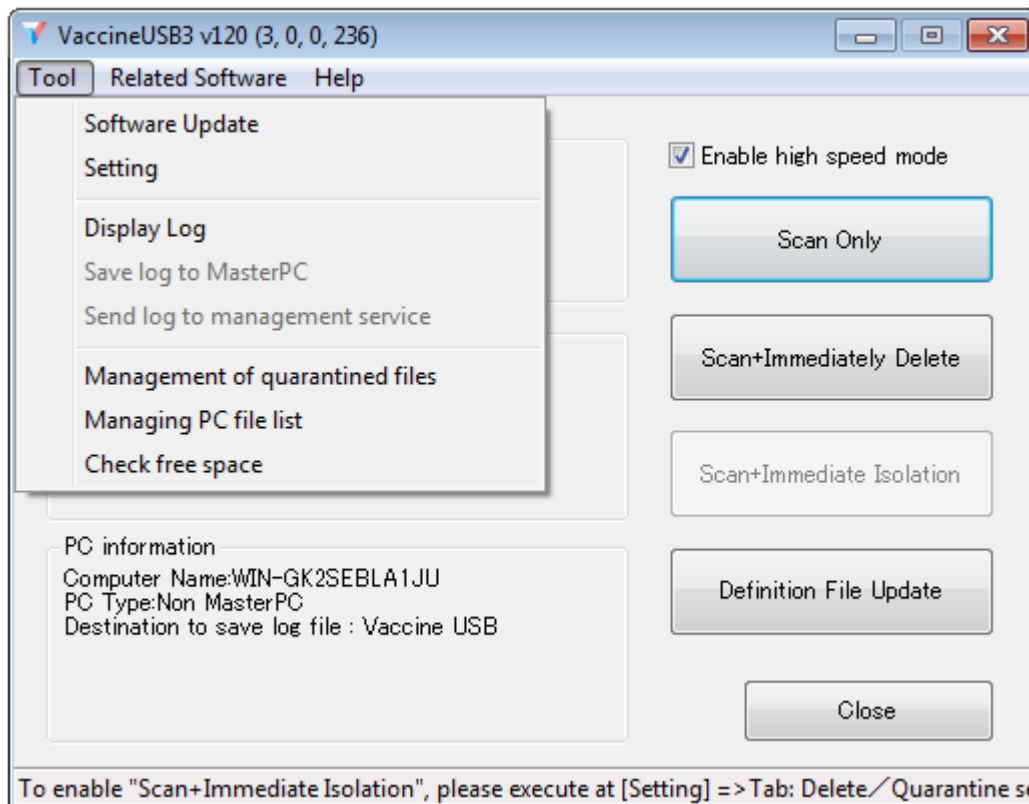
VaccineUSB3 v120 (3, 0, 0, 236)

Tool Related Software Help

Software Update
Setting
Display Log
Save log to MasterPC
Send log to management service
Management of quarantined files
Managing PC file list
Check free space

Enable high speed mode

Scan Only

Scan+Immediately Delete

Scan+Immediate Isolation

PC information
Computer Name:WIN-GK2SEBLA1JU
PC Type:Non MasterPC
Destination to save log file : Vaccine USB

Definition File Update

Close

To enable "Scan+Immediate Isolation", please execute at [Setting] => Tab: Delete／Quarantine s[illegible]